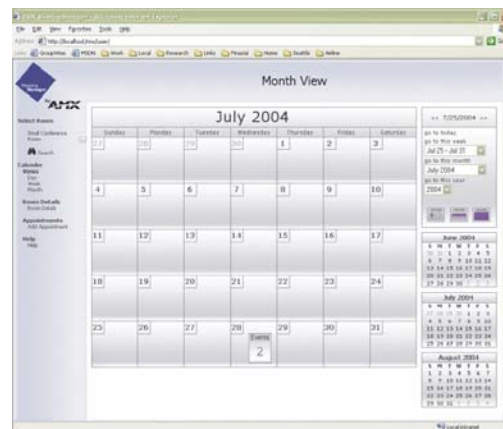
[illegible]
File Edit View Favorites Tools Help
Address http://localhost/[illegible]
Links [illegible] MSDN Work Local Research Links Finance Home Seattle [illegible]

AMX

Month View

Select Room
Small Conference Room
Search

Calendar Views
Day
Week
Month

Room Details
Room Details

Appointments
Add Appointment

Help
Help

July 2004

| Sunday | Monday | Tuesday | Wednesday | Thursday | Friday | Saturday |
|---|---|---|---|---|---|---|
| 27 | 28 | 29 | 30 | 1 | 2 | 3 |
| 4 | 5 | 6 | 7 | 8 | 9 | 10 |
| 11 | 12 | 13 | 14 | 15 | 16 | 17 |
| 18 | 19 | 20 | 21 | 22 | 23 | 24 |
| 25 | 26 | 27 | 28 Events 2 | 29 | 30 | 31 |

<< 7/25/2004 >>
go to today
go to this week
Jul 25 - Jul 31
go to this month
July 2004
go to this year
2004

June 2004
S M T W T F S
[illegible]

July 2004
S M T W T F S
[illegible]
11 12 13 14 15 16 17
18 19 20 21 22 23 24
25 26 27 28 29 30 31

August 2004
S M T W T F S
1 2 3 4 5 6 7
8 9 10 11 12 13 14
15 16 17 18 19 20 21
22 23 24 25 26 27 28
29 30 31

Local intranet